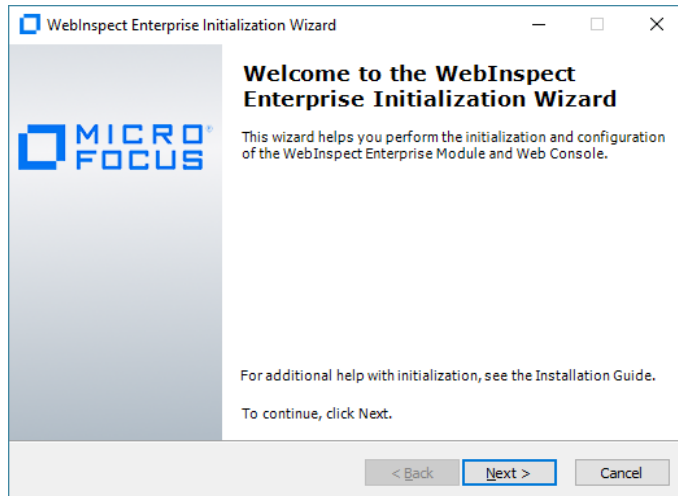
WebInspect Enterprise Initialization Wizard

MICRO FOCUS

Welcome to the WebInspect Enterprise Initialization Wizard

This wizard helps you perform the initialization and configuration of the WebInspect Enterprise Module and Web Console.

For additional help with initialization, see the Installation Guide.

To continue, click Next.

< Back
Next >
Cancel